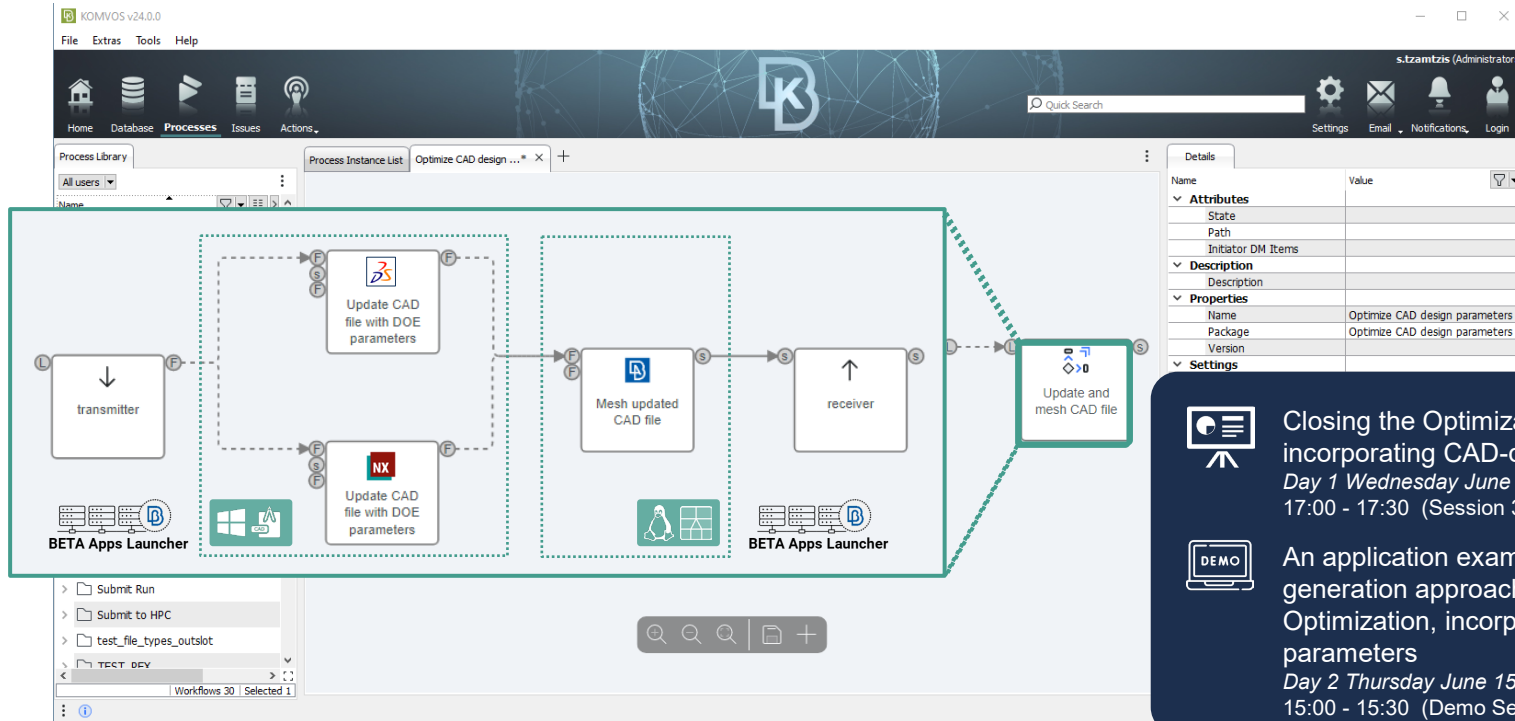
KOMVOS v24.0.0

File Extras Tools Help

s.tzamtzis (Administrator

Home Database Processes Issues Actions

Quick Search

Settings Email Notifications Login

Process Library

All users

Name

Process Instance List | Optimize CAD design ...* ×

Details

| Name | Value |
|---|---|
| Attributes | |
| State | |
| Path | |
| Initiator DM Items | |
| Description | |
| Description | |
| Properties | |
| Name | Optimize CAD design parameters |
| Package | Optimize CAD design parameters |
| Version | |
| Settings | |

transmitter

Update CAD file with DOE parameters

Update CAD file with DOE parameters

NX

Mesh updated CAD file

receiver

BETA Apps Launcher

BETA Apps Launcher

Update and mesh CAD file

Submit Run

Submit to HPC

test_file_types_outslot

TEST_REX

Workflows 30 | Selected 1

Closing the Optimiza incorporating CAD-c
Day 1 Wednesday June
17:00 - 17:30 (Session 3

DEMO

An application exam generation approach Optimization, incorp parameters
Day 2 Thursday June 15
15:00 - 15:30 (Demo Se